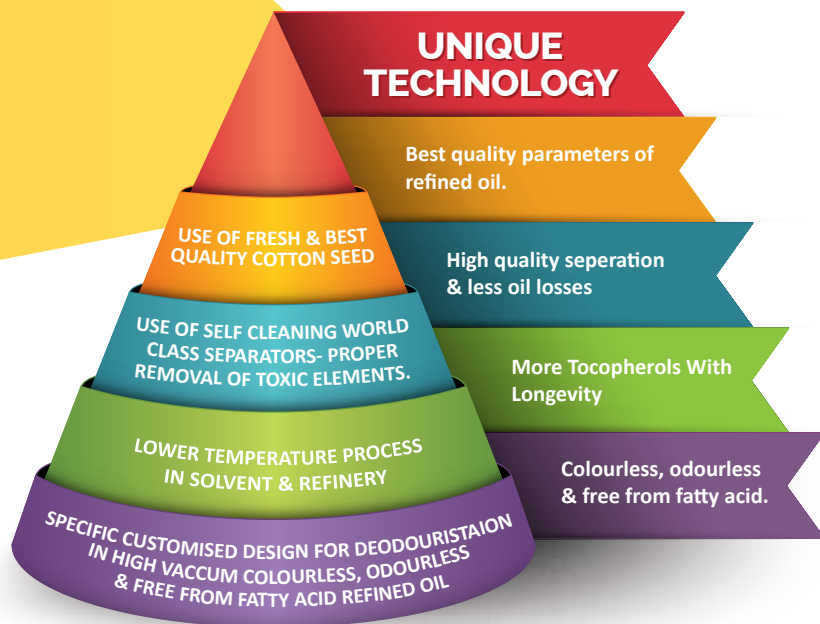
UNIQUE TECHNOLOGY

Best quality parameters of refined oil.

USE OF FRESH & BEST QUALITY COTTON SEED

High quality seperation & less oil losses

USE OF SELF CLEANING WORLD CLASS SEPARATORS- PROPER REMOVAL OF TOXIC ELEMENTS.

More Tocopherols With Longevity

LOWER TEMPERATURE PROCESS IN SOLVENT & REFINERY

Colourless, odourless & free from fatty acid.

SPECIFIC CUSTOMISED DESIGN FOR DEODOURISTAION IN HIGH VACCUM COLOURLESS, ODOURLESS & FREE FROM FATTY ACID REFINED OIL